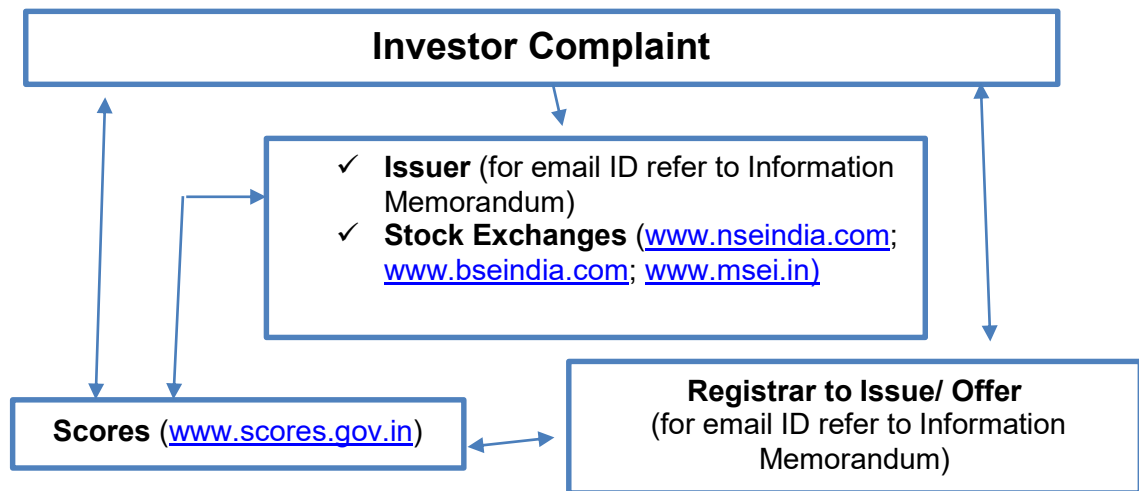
Investor Complaint

✓ **Issuer** (for email ID refer to Information Memorandum)
✓ **Stock Exchanges** (www.nseindia.com; www.bseindia.com; www.msei.in)

**Scores** (www.scores.gov.in)

**Registrar to Issue/ Offer**
(for email ID refer to Information Memorandum)